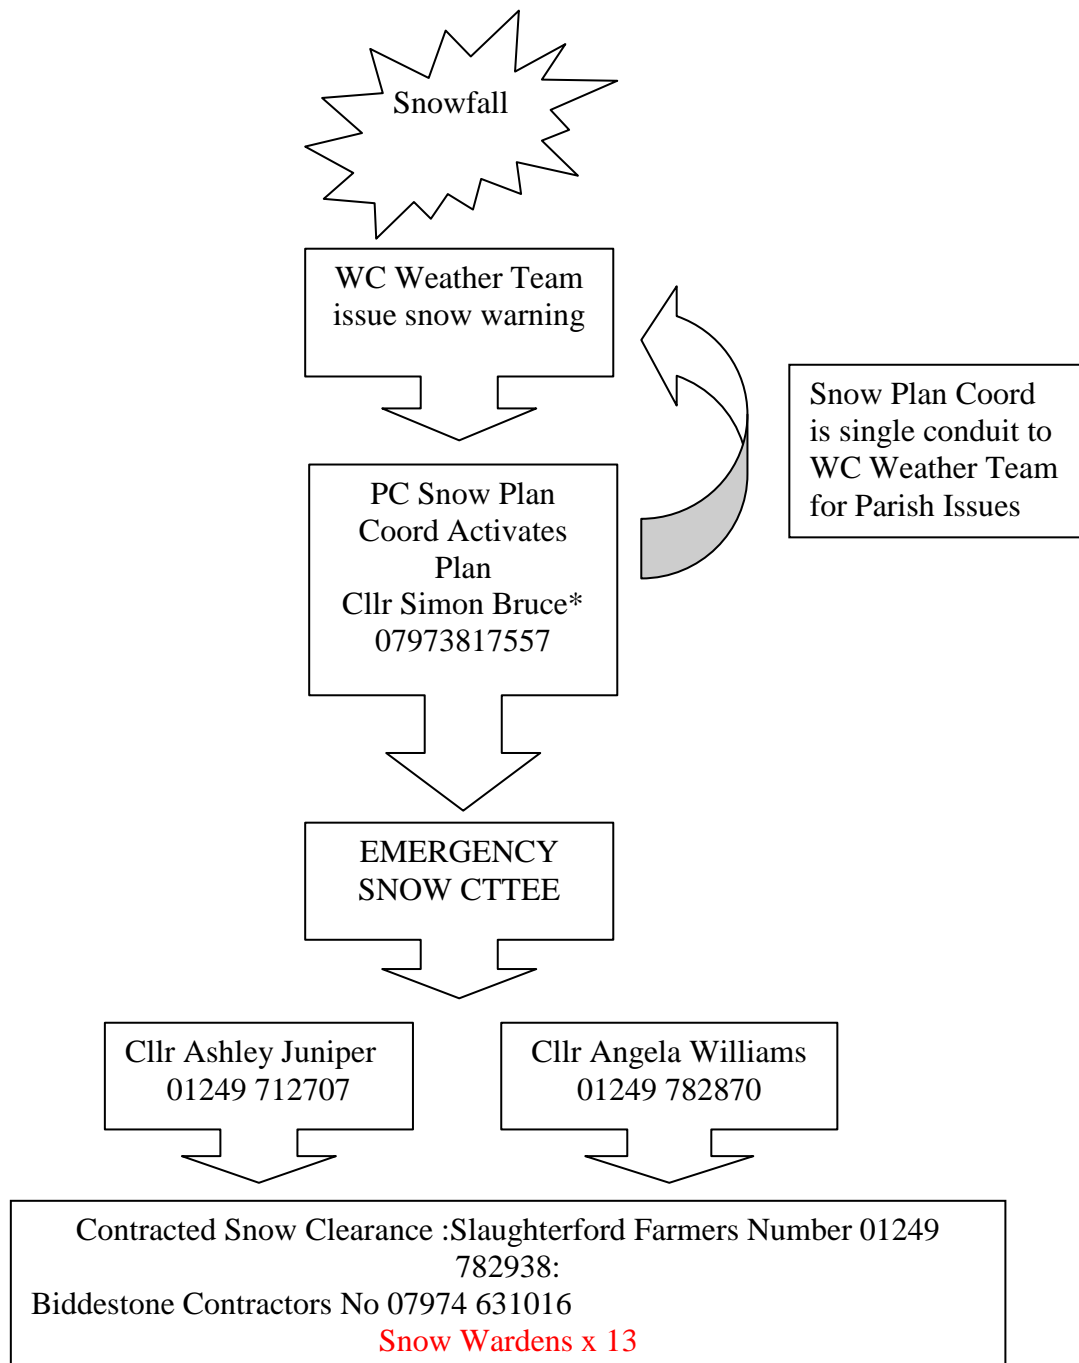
Snowfall

WC Weather Team issue snow warning

Snow Plan Coord is single conduit to WC Weather Team for Parish Issues

PC Snow Plan Coord Activates Plan
Cllr Simon Bruce*
07973817557

EMERGENCY SNOW CTTEE

Cllr Ashley Juniper
01249 712707

Cllr Angela Williams
01249 782870

Contracted Snow Clearance :Slaughterford Farmers Number 01249 782938:
Biddestone Contractors No 07974 631016
Snow Wardens x 13